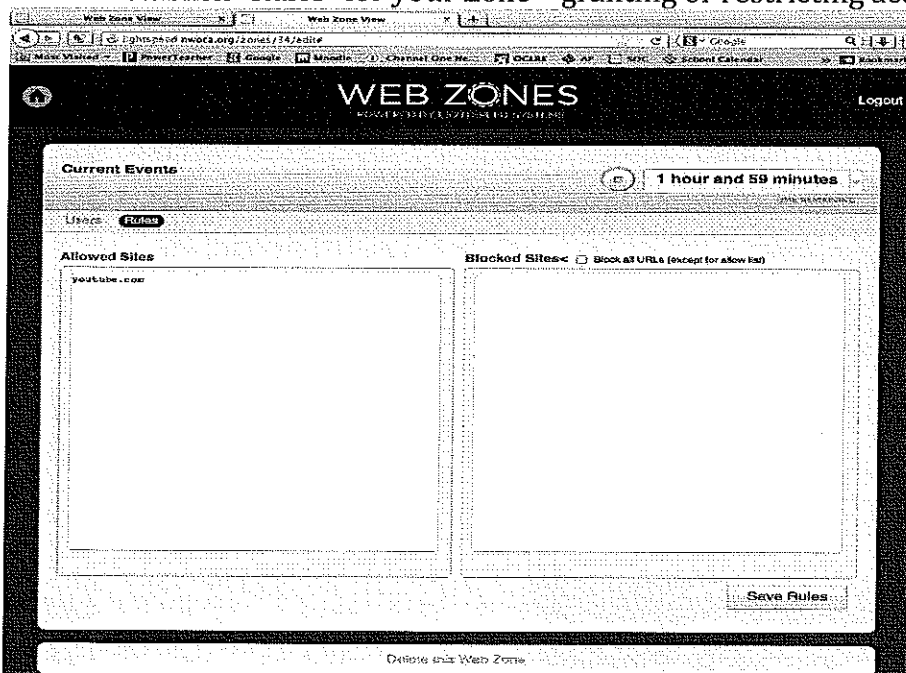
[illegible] your zone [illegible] granting or restricting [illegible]

Web Zone View

Web Zone View

lightspeed.nwoca.org/zones/34/edit

Most Visited PowerTeacher Google Moodle Channel One Ne... OCLRE AP SOC School Calendar Bookmarks

WEB ZONES

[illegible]

Logout

Current Events

1 hour and 59 minutes

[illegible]

Users Rules

Allowed Sites

youtube.com

Blocked Sites Block all URLs (except for allow list)

Save Rules

Delete this Web Zone